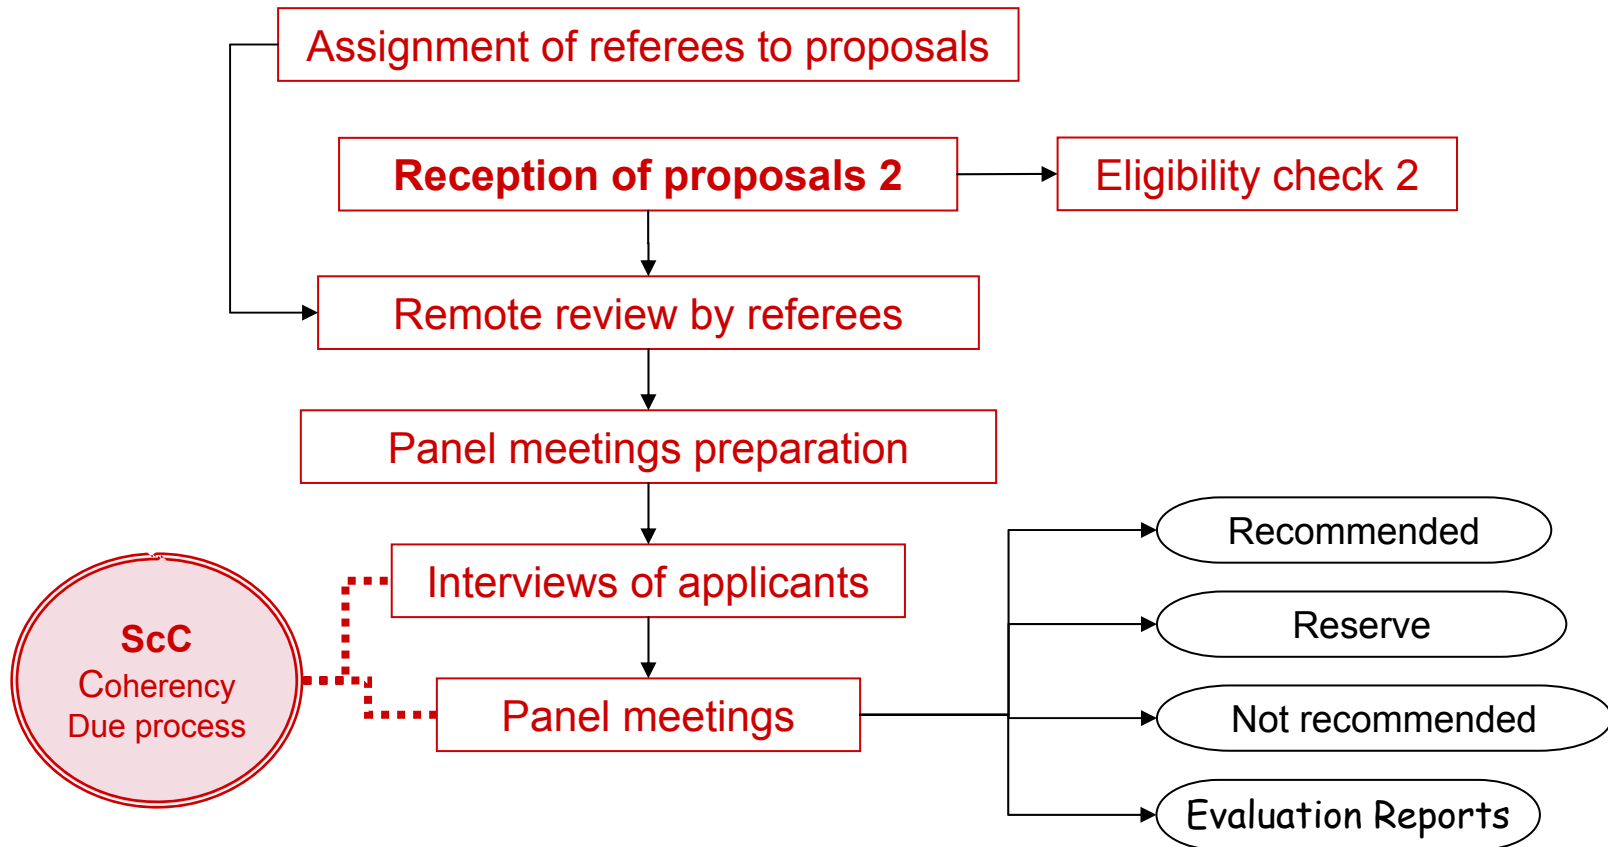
Assignment of referees to proposals

Reception of proposals 2

Eligibility check 2

Remote review by referees

Panel meetings preparation

Interviews of applicants

Panel meetings

ScC
Coherency
Due process

Recommended

Reserve

Not recommended

Evaluation Reports